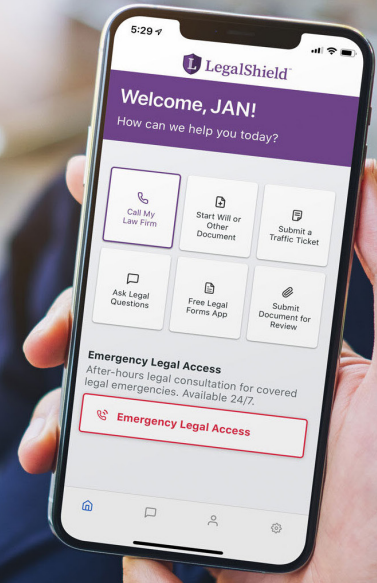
5:29

L LegalShield

Welcome, JAN!
How can we help you today?

Call My Law Firm

Start Will or Other Document

Submit a Traffic Ticket

Ask Legal Questions

Free Legal Forms App

Submit Document for Review

Emergency Legal Access
After-hours legal consultation for covered legal emergencies. Available 24/7.

Emergency Legal Access